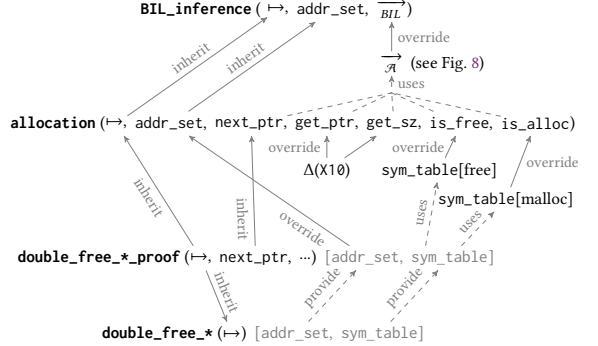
**BIL_inference** ( $\mapsto$, addr_set, $\overrightarrow{BIL}$ )

override

$\overrightarrow{\mathcal{A}}$ (see Fig. 8)

uses

inherit

inherit

**allocation** ($\mapsto$, addr_set, next_ptr, get_ptr, get_sz, is_free, is_alloc)

override

override

override

$\Delta$(X10)

sym_table[free]

sym_table[malloc]

inherit

inherit

override

uses

uses

**double_free_*_proof** ($\mapsto$, next_ptr, ⋯) [addr_set, sym_table]

inherit

provide

provide

**double_free_*** ($\mapsto$) [addr_set, sym_table]